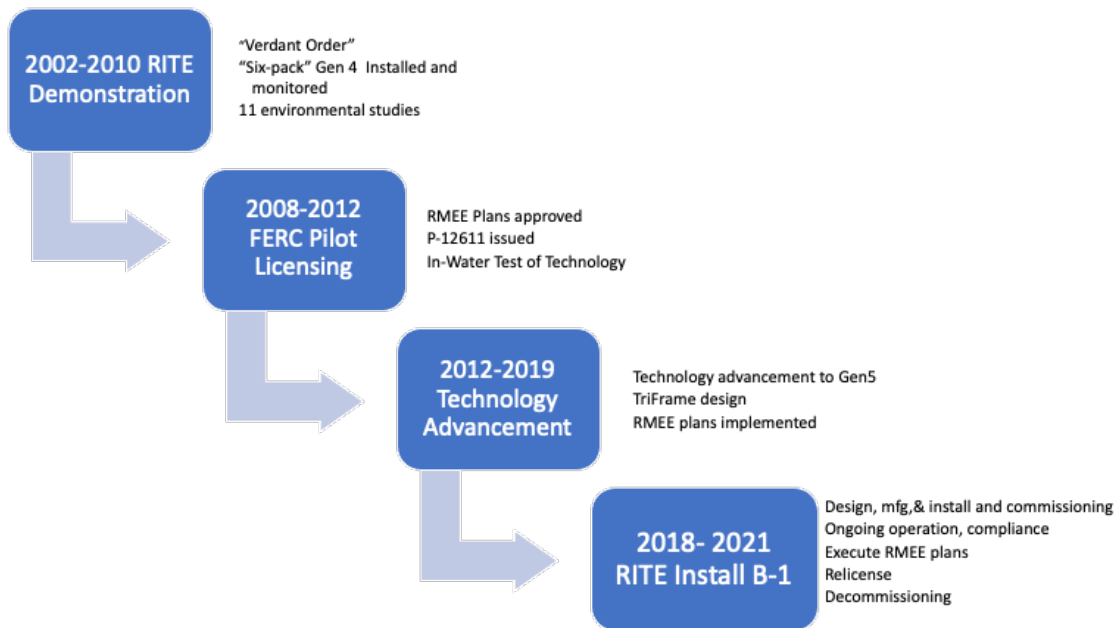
2002-2010 RITE Demonstration

"Verdant Order"
"Six-pack" Gen 4 Installed and monitored
11 environmental studies

2008-2012 FERC Pilot Licensing

RMEE Plans approved
P-12611 issued
In-Water Test of Technology

2012-2019 Technology Advancement

Technology advancement to Gen5
TriFrame design
RMEE plans implemented

2018- 2021 RITE Install B-1

Design, mfg,& install and commissioning
Ongoing operation, compliance
Execute RMEE plans
Relicense
Decommissioning